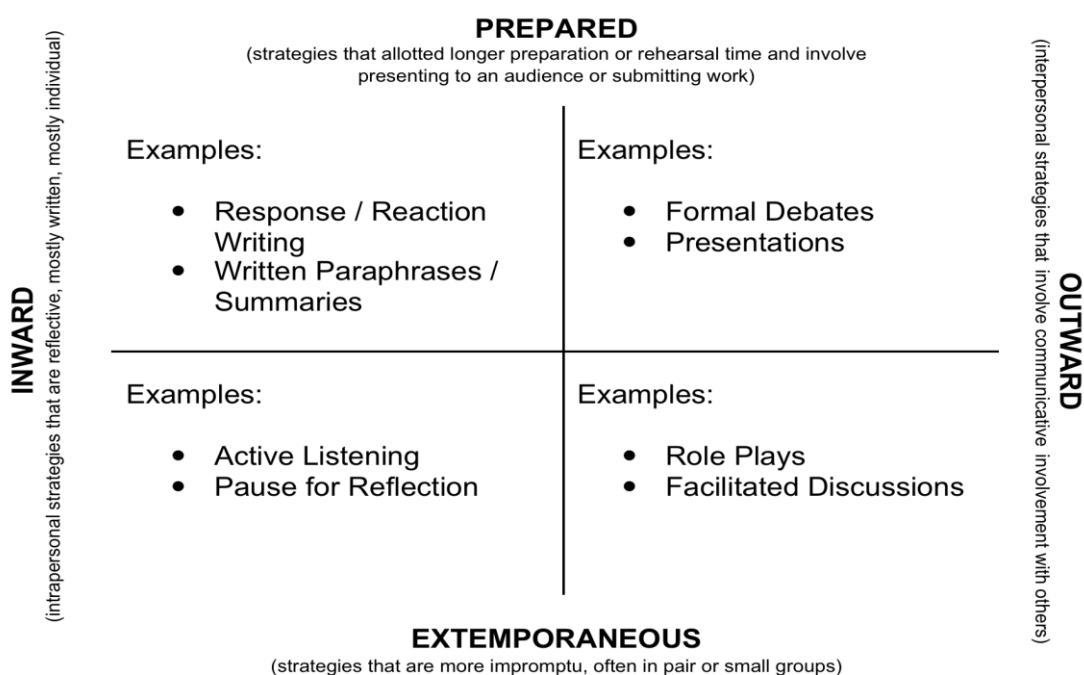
PREPARED
(strategies that allotted longer preparation or rehearsal time and involve presenting to an audience or submitting work)

INWARD
(intrapersonal strategies that are reflective, mostly written, mostly individual)

OUTWARD
(interpersonal strategies that involve communicative involvement with others)

Examples:

- Response / Reaction Writing
- Written Paraphrases / Summaries

Examples:

- Formal Debates
- Presentations

Examples:

- Active Listening
- Pause for Reflection

Examples:

- Role Plays
- Facilitated Discussions

EXTEMPORANEOUS
(strategies that are more impromptu, often in pair or small groups)